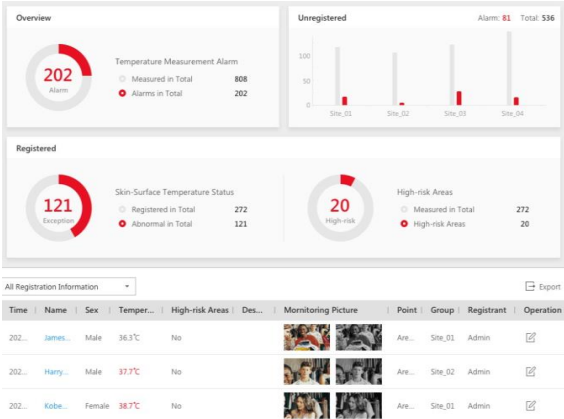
Overview

202
Alarm

Temperature Measurement Alarm
Measured in Total 808
Alarms in Total 202

Unregistered

Alarm: 81 Total: 536

100
50
0

Site_01 Site_02 Site_03 Site_04

Registered

121
Exception

Skin-Surface Temperature Status
Registered in Total 272
Abnormal in Total 121

20
High-risk

High-risk Areas
Measured in Total 272
High-risk Areas 20

All Registration Information

Export

| Time | Name | Sex | Temper... | High-risk Areas | Des... | Morntoring Picture | Point | Group | Registrant | Operation |
|---|---|---|---|---|---|---|---|---|---|---|
| 202... | James... | Male | 36.3℃ | No | | | Are... | Site_01 | Admin | |
| 202... | Harry... | Male | 37.7℃ | No | | | Are... | Site_02 | Admin | |
| 202... | Kobe... | Female | 38.7℃ | No | | | Are... | Site_01 | Admin | |